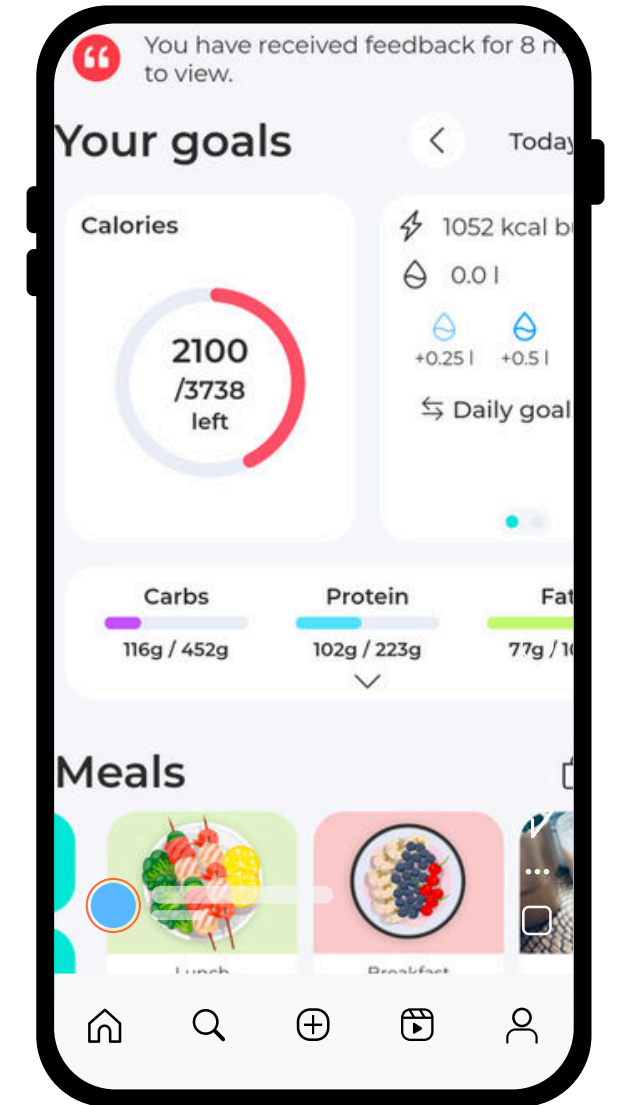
You have received feedback for 8 m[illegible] to view.

Your goals

Today

Calories

2100
/3738
left

1052 kcal b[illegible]

0.0 l

+0.25 l

+0.5 l

Daily goal

Carbs
116g / 452g

Protein
102g / 223g

Fat
77g / 1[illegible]

Meals

Lunch

Breakfast